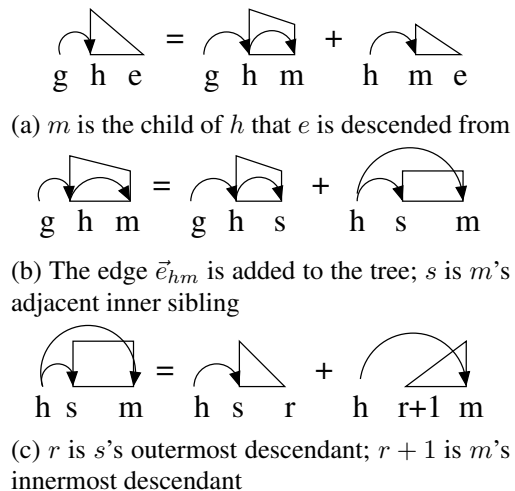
= +
g h e g h m h m e

(a) $m$ is the child of $h$ that $e$ is descended from

= +
g h m g h s h s m

(b) The edge $\vec{e}_{hm}$ is added to the tree; $s$ is $m$'s adjacent inner sibling

= +
h s m h s r h r+1 m

(c) $r$ is $s$'s outermost descendant; $r+1$ is $m$'s innermost descendant